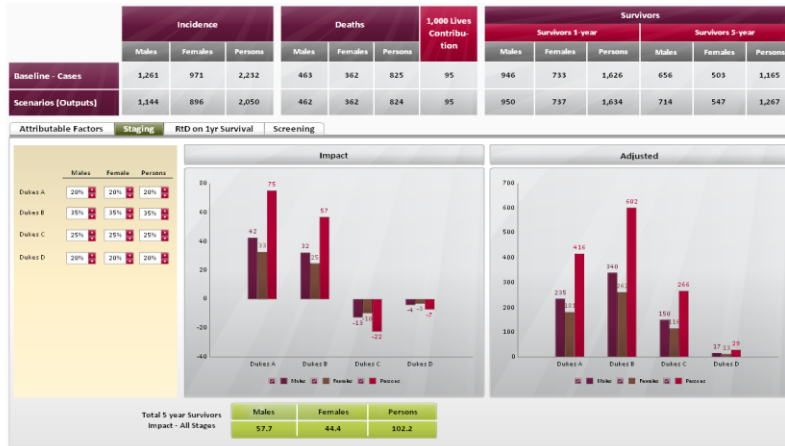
| | Incidence | | | Deaths | | | 1,000 Lives Contribution | Survivors | | | | | |
|---|---|---|---|---|---|---|---|---|---|---|---|---|---|
| | | | | | | | | Survivors 1-year | | | Survivors 5-year | | |
| | Males | Females | Persons | Males | Females | Persons | | Males | Females | Persons | Males | Females | Persons |
| Baseline - Cases | 1,261 | 971 | 2,232 | 463 | 362 | 825 | 95 | 946 | 733 | 1,626 | 656 | 503 | 1,165 |
| Scenarios (Outputs) | 1,144 | 896 | 2,050 | 462 | 362 | 824 | 95 | 950 | 737 | 1,634 | 714 | 547 | 1,267 |

Attributable Factors | Staging | RtD on 1yr Survival | Screening

| | Males | Female | Persons |
|---|---|---|---|
| Dukes A | 20% | 20% | 20% |
| Dukes B | 35% | 35% | 35% |
| Dukes C | 25% | 25% | 25% |
| Dukes D | 20% | 20% | 20% |

Impact

80
60
40
20
0
-20
-40

42 33 75
32 25 57
-13 -10 -22
-4 -3 -7

Dukes A Dukes B Dukes C Dukes D

Males Females Persons

Adjusted

700
600
500
400
300
200
100
0

235 181 416
340 262 602
150 116 266
17 13 29

Dukes A Dukes B Dukes C Dukes D

Males Females Persons

Total 5 year Survivors Impact - All Stages

| Males | Females | Persons |
|---|---|---|
| 57.7 | 44.4 | 102.2 |